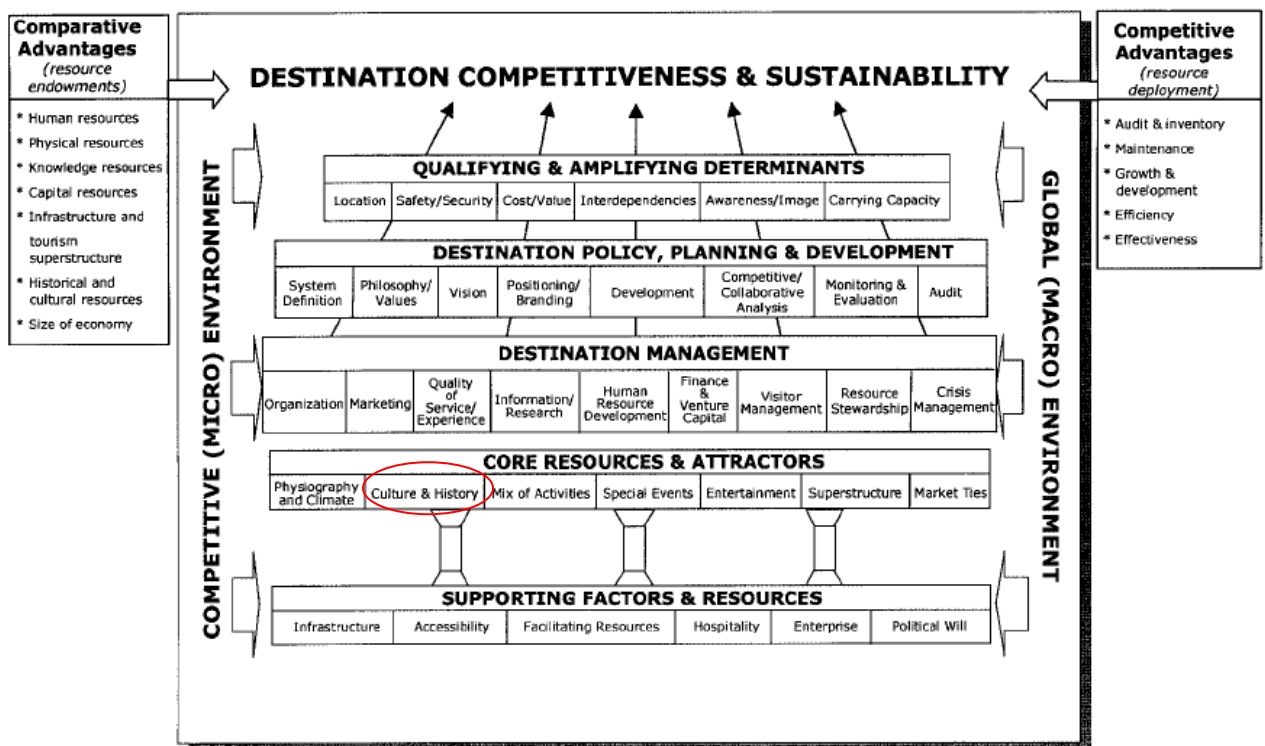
Comparative Advantages
(resource endowments)

* Human resources
* Physical resources
* Knowledge resources
* Capital resources
* Infrastructure and tourism superstructure
* Historical and cultural resources
* Size of economy

DESTINATION COMPETITIVENESS & SUSTAINABILITY

Competitive Advantages
(resource deployment)

* Audit & inventory
* Maintenance
* Growth & development
* Efficiency
* Effectiveness

COMPETITIVE (MICRO) ENVIRONMENT

GLOBAL (MACRO) ENVIRONMENT

QUALIFYING & AMPLIFYING DETERMINANTS

| Location | Safety/Security | Cost/Value | Interdependencies | Awareness/Image | Carrying Capacity |
|---|---|---|---|---|---|

DESTINATION POLICY, PLANNING & DEVELOPMENT

| System Definition | Philosophy/ Values | Vision | Positioning/ Branding | Development | Competitive/ Collaborative Analysis | Monitoring & Evaluation | Audit |
|---|---|---|---|---|---|---|---|

DESTINATION MANAGEMENT

| Organization | Marketing | Quality of Service/ Experience | Information/ Research | Human Resource Development | Finance & Venture Capital | Visitor Management | Resource Stewardship | Crisis Management |
|---|---|---|---|---|---|---|---|---|

CORE RESOURCES & ATTRACTORS

| Physiography and Climate | Culture & History | Mix of Activities | Special Events | Entertainment | Superstructure | Market Ties |
|---|---|---|---|---|---|---|

SUPPORTING FACTORS & RESOURCES

| Infrastructure | Accessibility | Facilitating Resources | Hospitality | Enterprise | Political Will |
|---|---|---|---|---|---|